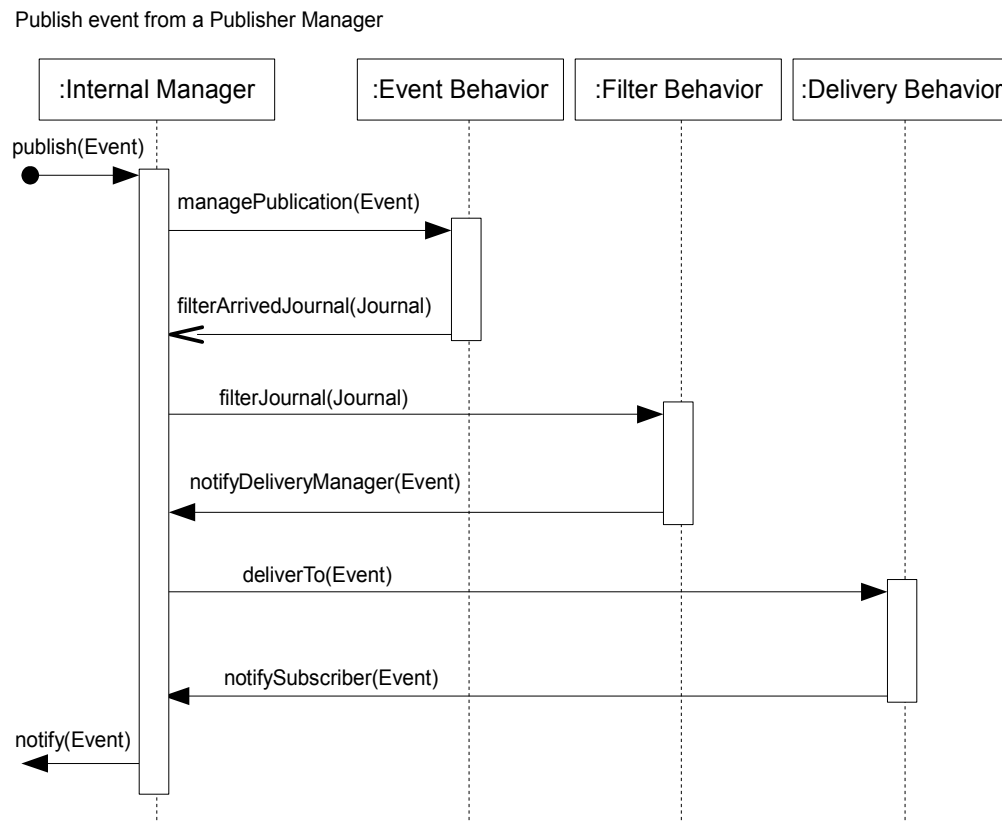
Publish event from a Publisher Manager

:Internal Manager

:Event Behavior

:Filter Behavior

:Delivery Behavior

publish(Event)

managePublication(Event)

filterArrivedJournal(Journal)

filterJournal(Journal)

notifyDeliveryManager(Event)

deliverTo(Event)

notifySubscriber(Event)

notify(Event)